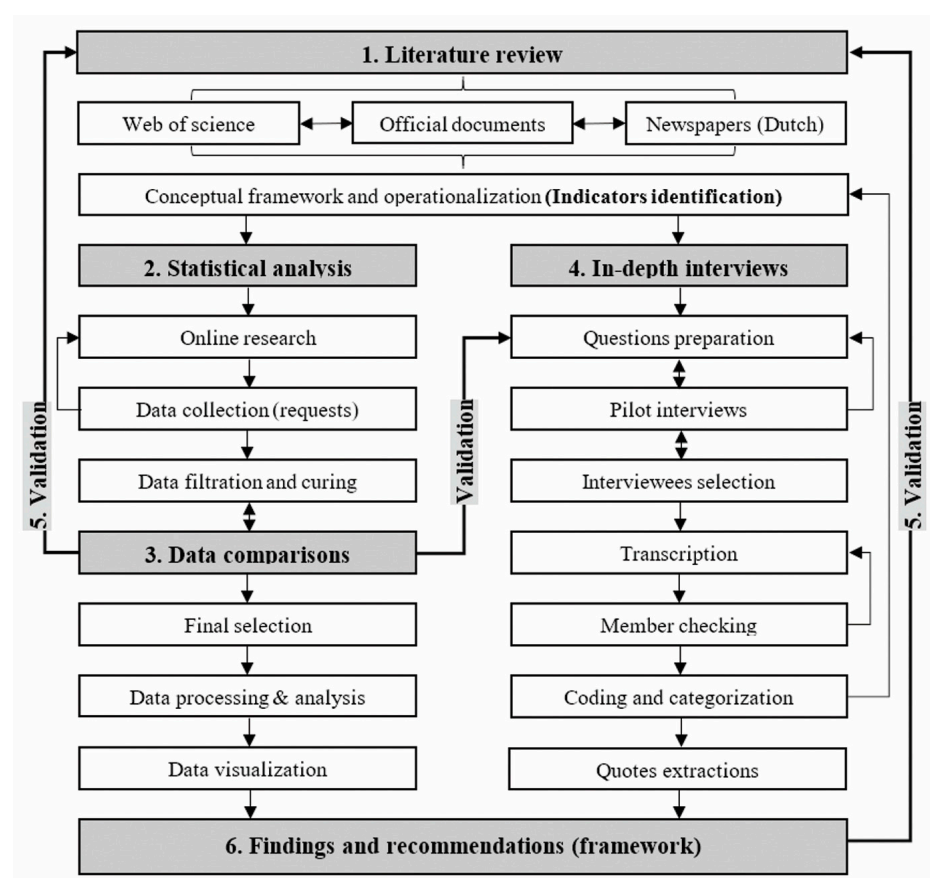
1. Literature review

Web of science

Official documents

Newspapers (Dutch)

Conceptual framework and operationalization **(Indicators identification)**

2. Statistical analysis

Online research

Data collection (requests)

Data filtration and curing

3. Data comparisons

Final selection

Data processing & analysis

Data visualization

4. In-depth interviews

Questions preparation

Pilot interviews

Interviewees selection

Transcription

Member checking

Coding and categorization

Quotes extractions

6. Findings and recommendations (framework)

5. Validation

Validation

5. Validation